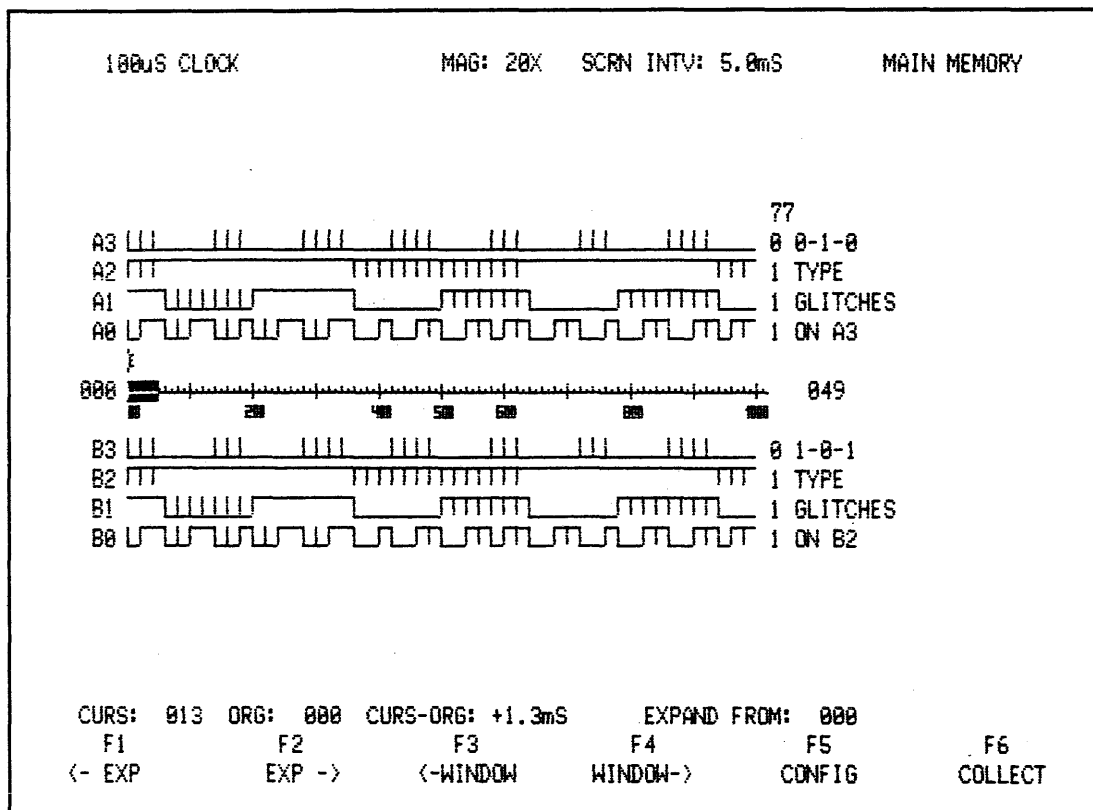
100uS CLOCK MAG: 20X SCRN INTV: 5.0mS MAIN MEMORY

77

A3 0 0-1-0
A2 1 TYPE
A1 1 GLITCHES
A0 1 ON A3

000 049

00 200 400 500 600 800 1000

B3 0 1-0-1
B2 1 TYPE
B1 1 GLITCHES
B0 1 ON B2

CURS: 013 ORG: 000 CURS-ORG: +1.3mS EXPAND FROM: 000

F1 <- EXP
F2 EXP ->
F3 <-WINDOW
F4 WINDOW->
F5 CONFIG
F6 COLLECT